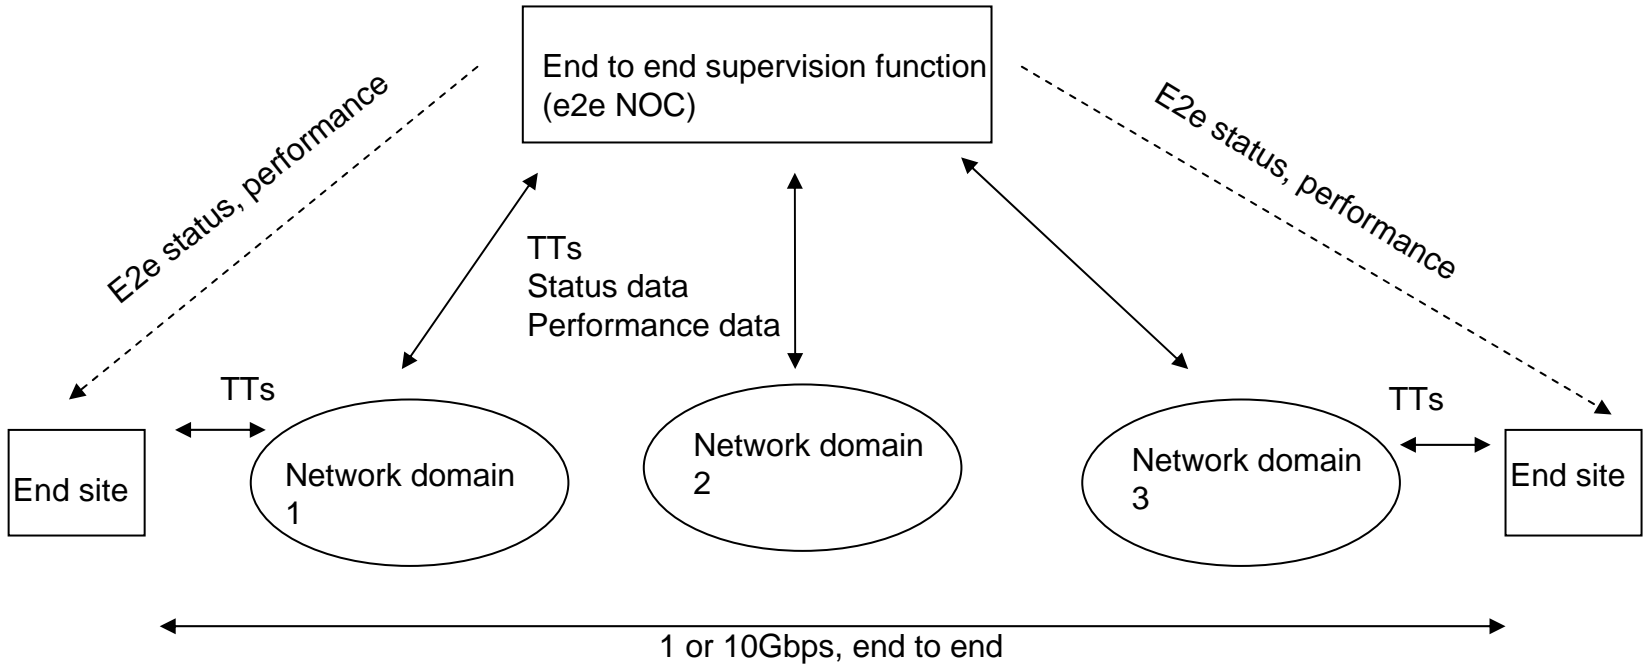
End to end supervision function (e2e NOC)

E2e status, performance

E2e status, performance

TTs
Status data
Performance data

TTs

TTs

End site

Network domain 1

Network domain 2

Network domain 3

End site

1 or 10Gbps, end to end